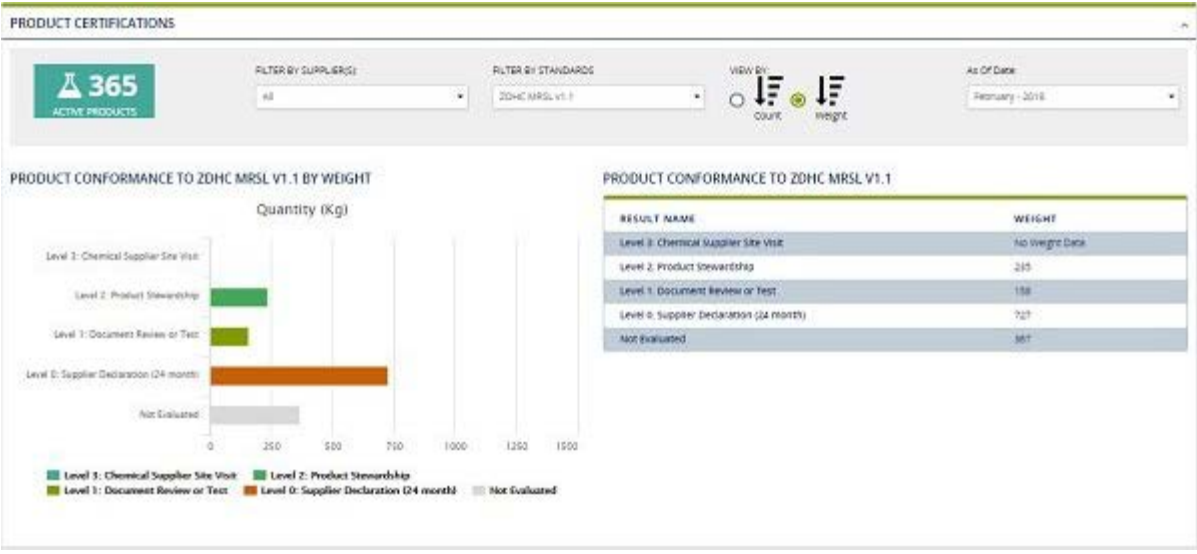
PRODUCT CERTIFICATIONS

365
ACTIVE PRODUCTS

FILTER BY SUPPLIER(S):
All

FILTER BY STANDARDS
ZDHC MRSL V1.1

VIEW BY:
Count
Weight

As Of Date:
February - 2018

PRODUCT CONFORMANCE TO ZDHC MRSL V1.1 BY WEIGHT

Quantity (Kg)

Level 3: Chemical Supplier Site Visit
Level 2: Product Stewardship
Level 1: Document Review or Test
Level 0: Supplier Declaration (24 month)
Not Evaluated

0 250 500 750 1000 1250 1500

Level 3: Chemical Supplier Site Visit
Level 2: Product Stewardship
Level 1: Document Review or Test
Level 0: Supplier Declaration (24 month)
Not Evaluated

PRODUCT CONFORMANCE TO ZDHC MRSL V1.1

| RESULT NAME | WEIGHT |
|---|---|
| Level 3: Chemical Supplier Site Visit | No Weight Data |
| Level 2: Product Stewardship | 235 |
| Level 1: Document Review or Test | 158 |
| Level 0: Supplier Declaration (24 month) | 727 |
| Not Evaluated | 367 |